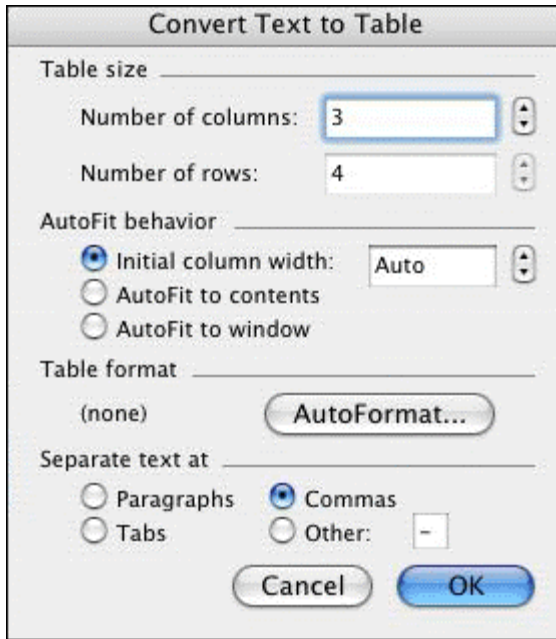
Convert Text to Table

Table size

Number of columns: 3

Number of rows: 4

AutoFit behavior

Initial column width: Auto

AutoFit to contents

AutoFit to window

Table format

(none) AutoFormat...

Separate text at

Paragraphs Commas

Tabs Other: -

Cancel OK